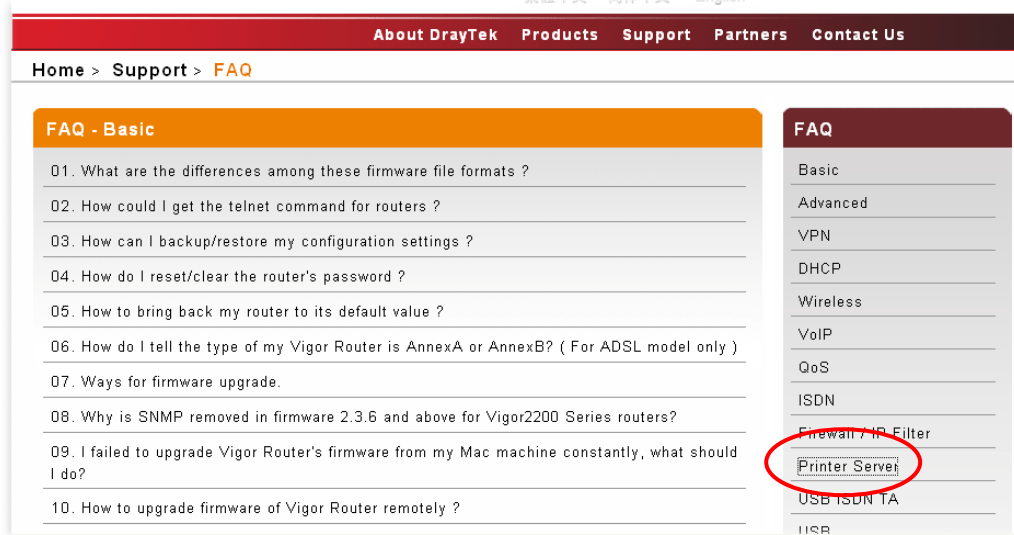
About DrayTek Products Support Partners Contact Us

Home > Support > FAQ

FAQ - Basic

01. What are the differences among these firmware file formats ?

02. How could I get the telnet command for routers ?

03. How can I backup/restore my configuration settings ?

04. How do I reset/clear the router's password ?

05. How to bring back my router to its default value ?

06. How do I tell the type of my Vigor Router is AnnexA or AnnexB? ( For ADSL model only )

07. Ways for firmware upgrade.

08. Why is SNMP removed in firmware 2.3.6 and above for Vigor2200 Series routers?

09. I failed to upgrade Vigor Router's firmware from my Mac machine constantly, what should I do?

10. How to upgrade firmware of Vigor Router remotely ?

FAQ

Basic

Advanced

VPN

DHCP

Wireless

VoIP

QoS

ISDN

Firewall / IP Filter

Printer Server

USB ISDN TA

USB